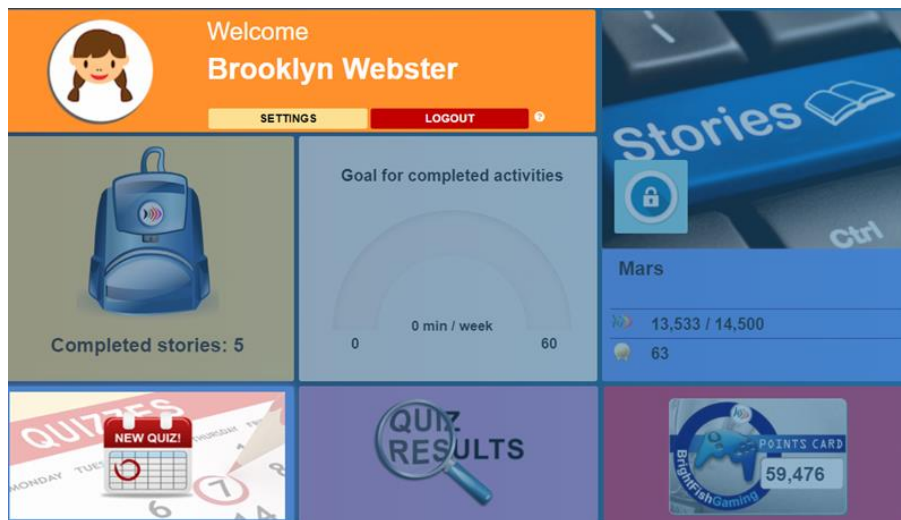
Welcome
Brooklyn Webster

SETTINGS LOGOUT ?

Stories

Ctrl

Completed stories: 5

Goal for completed activities

0 min / week

0 60

Mars

13,533 / 14,500

63

QUIZZES

NEW QUIZ!

MONDAY TUES THURSDAY

6 7

QUIZ RESULTS

POINTS CARD

59,476

BrightFishGaming